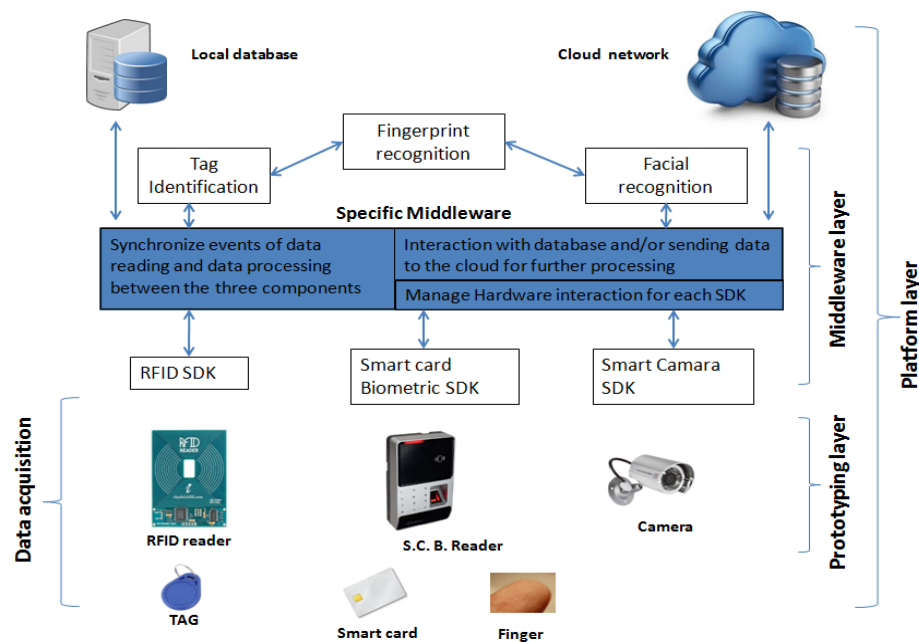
Local database

Cloud network

Fingerprint recognition

Tag Identification

Facial recognition

Specific Middleware

Synchronize events of data reading and data processing between the three components

Interaction with database and/or sending data to the cloud for further processing

Manage Hardware interaction for each SDK

RFID SDK

Smart card Biometric SDK

Smart Camara SDK

Middleware layer

Platform layer

Data acquisition

Prototyping layer

RFID READER

RFID reader

S.C. B. Reader

Camera

TAG

Smart card

Finger